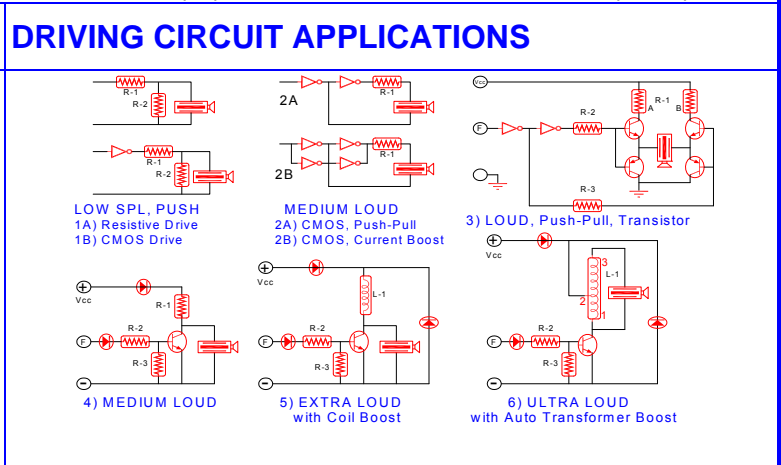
DRIVING CIRCUIT APPLICATIONS

R-1
R-2
R-1
R-2

LOW SPL, PUSH
1A) Resistive Drive
1B) CMOS Drive

2A
R-1
2B
R-1

MEDIUM LOUD
2A) CMOS, Push-Pull
2B) CMOS, Current Boost

Vcc
F
R-2
R-1
A
B
R-3

3) LOUD, Push-Pull, Transistor

Vcc
R-1
F
R-2
R-3

4) MEDIUM LOUD

Vcc
L-1
F
R-2
R-3

5) EXTRA LOUD
with Coil Boost

Vcc
3
L-1
2
1
F
R-2
R-3

6) ULTRA LOUD
with Auto Transformer Boost